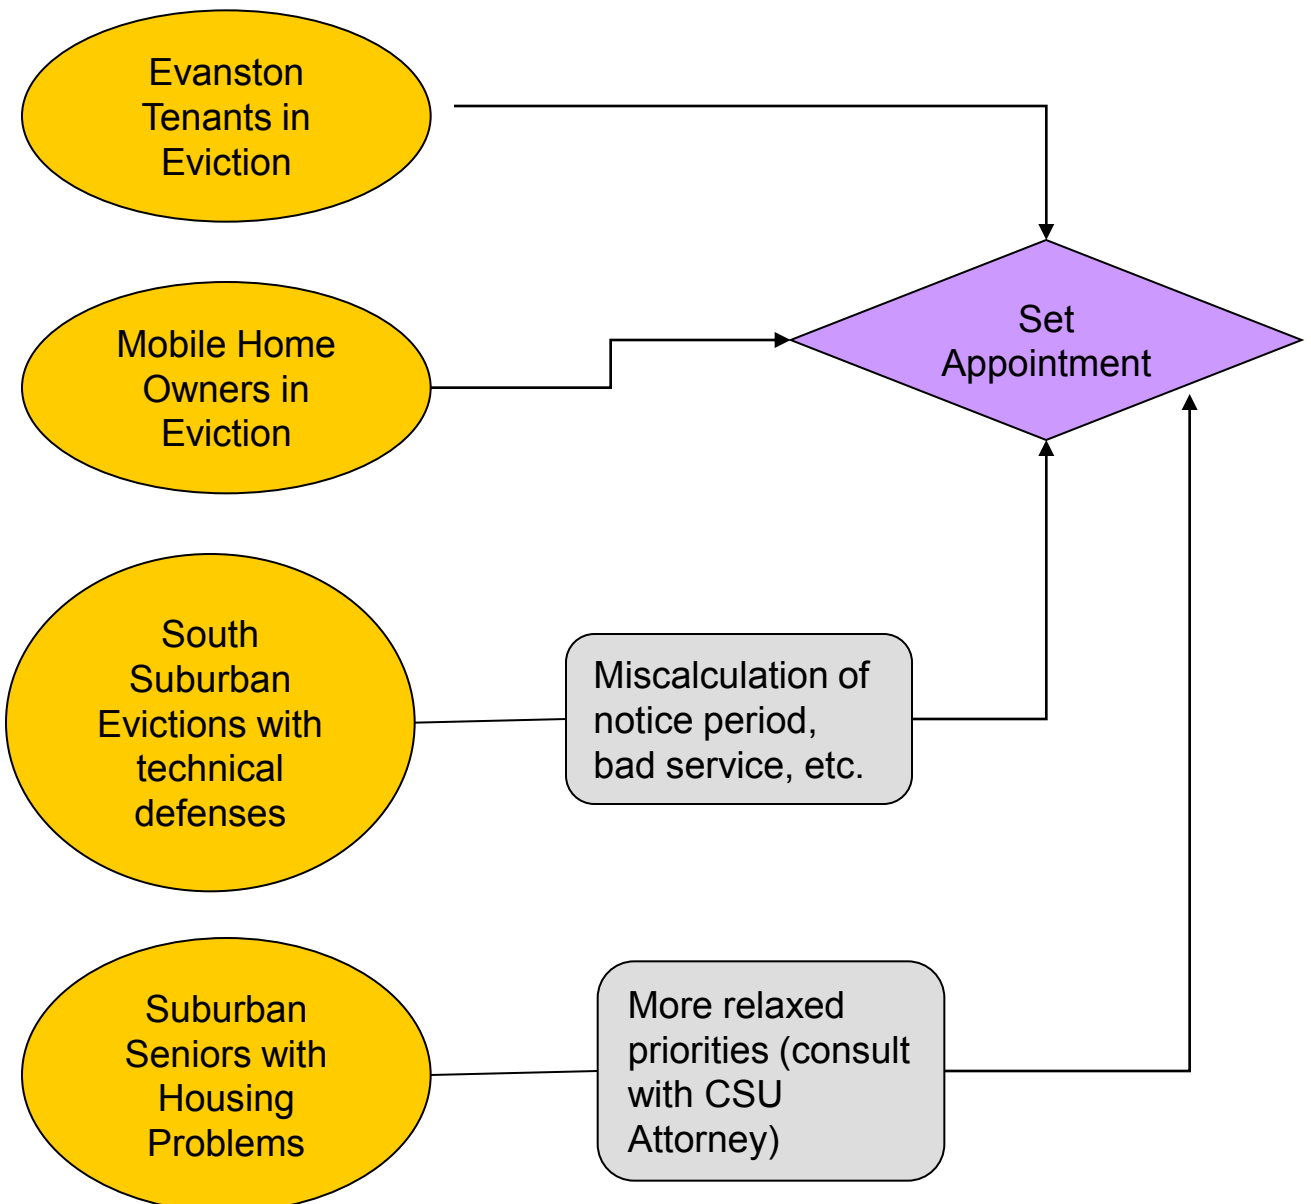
Evanston Tenants in Eviction

Set Appointment

Mobile Home Owners in Eviction

South Suburban Evictions with technical defenses

Miscalculation of notice period, bad service, etc.

Suburban Seniors with Housing Problems

More relaxed priorities (consult with CSU Attorney)